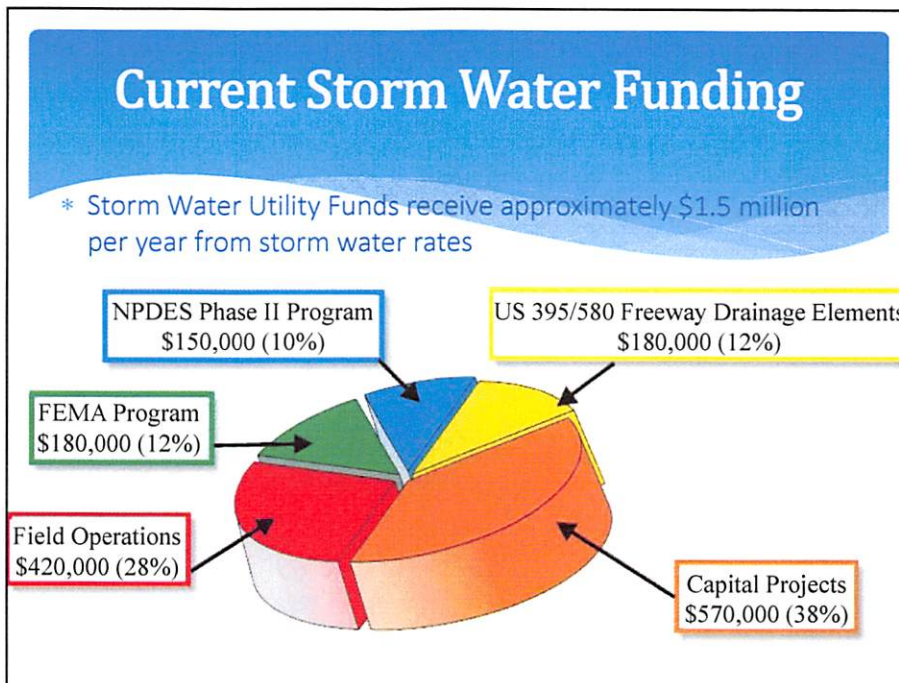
Current Storm Water Funding

* Storm Water Utility Funds receive approximately $1.5 million per year from storm water rates

NPDES Phase II Program
$150,000 (10%)

US 395/580 Freeway Drainage Elements
$180,000 (12%)

FEMA Program
$180,000 (12%)

Field Operations
$420,000 (28%)

Capital Projects
$570,000 (38%)